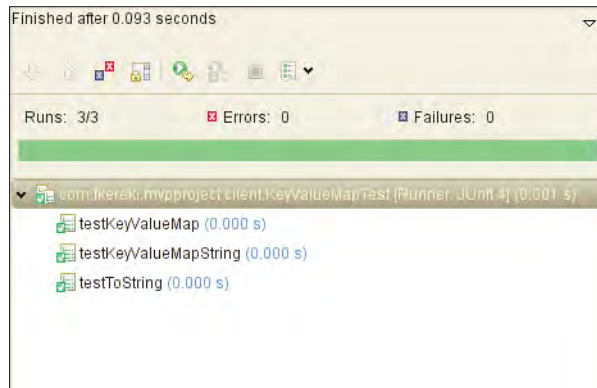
Finished after 0.093 seconds

Runs: 3/3

Errors: 0

Failures: 0

com.fkereki.mvpproject.client.KeyValueMapTest [Runner: JUnit 4] (0.001 s)

testKeyValueMap (0.000 s)

testKeyValueMapString (0.000 s)

testToString (0.000 s)